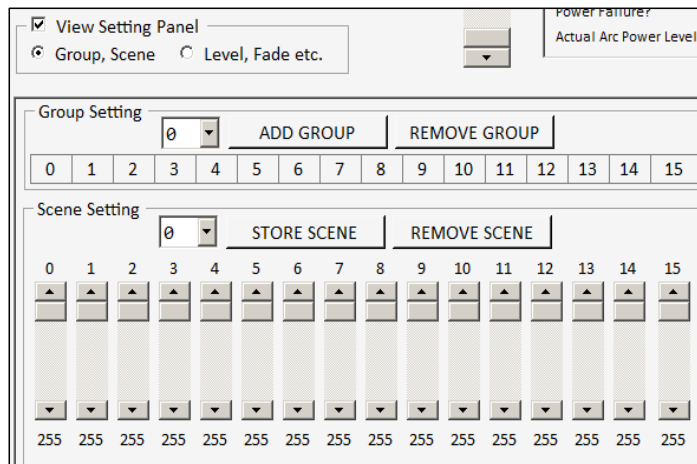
View Setting Panel
Group, Scene
Level, Fade etc.

Power Failure?
Actual Arc Power Level

Group Setting
0
ADD GROUP
REMOVE GROUP

| 0 | 1 | 2 | 3 | 4 | 5 | 6 | 7 | 8 | 9 | 10 | 11 | 12 | 13 | 14 | 15 |
|---|---|---|---|---|---|---|---|---|---|---|---|---|---|---|---|

Scene Setting
0
STORE SCENE
REMOVE SCENE

0 1 2 3 4 5 6 7 8 9 10 11 12 13 14 15

255 255 255 255 255 255 255 255 255 255 255 255 255 255 255 255